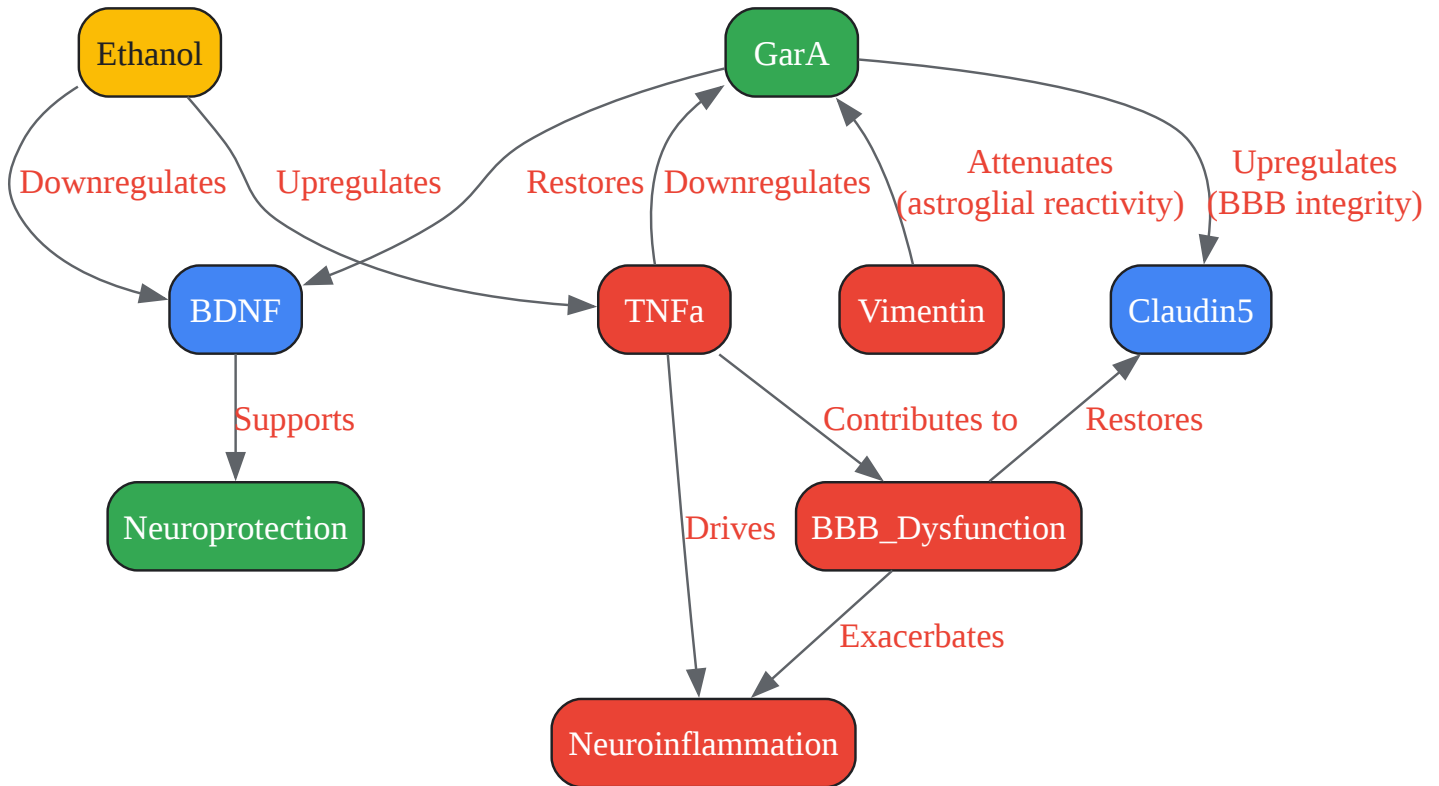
Ethanol

GarA

Downregulates

Upregulates

Restores

Downregulates

Attenuates
(astroglial reactivity)

Upregulates
(BBB integrity)

BDNF

TNFa

Vimentin

Claudin5

Supports

Contributes to

Restores

Neuroprotection

Drives

BBB_Dysfunction

Exacerbates

Neuroinflammation